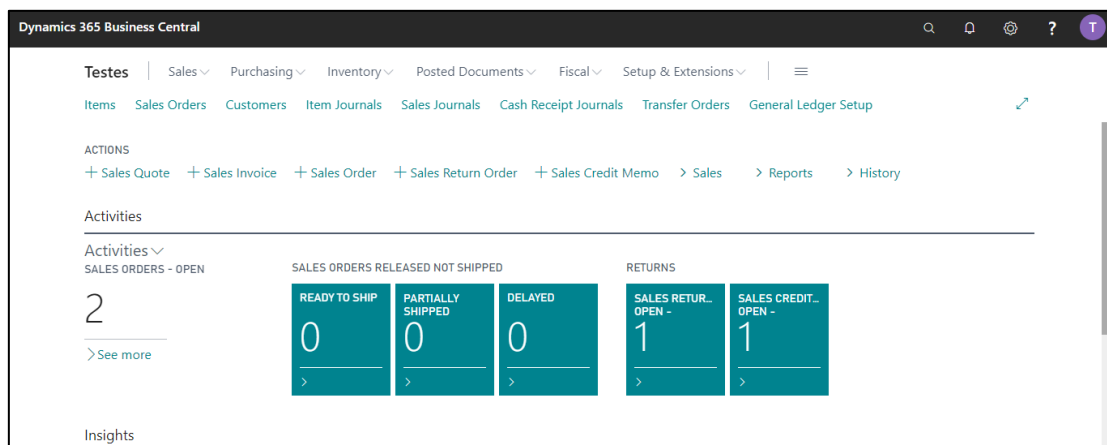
Dynamics 365 Business Central

?

T

Testes | Sales Purchasing Inventory Posted Documents Fiscal Setup & Extensions

Items Sales Orders Customers Item Journals Sales Journals Cash Receipt Journals Transfer Orders General Ledger Setup

ACTIONS

+ Sales Quote + Sales Invoice + Sales Order + Sales Return Order + Sales Credit Memo > Sales > Reports > History

Activities

Activities

SALES ORDERS - OPEN

2

> See more

SALES ORDERS RELEASED NOT SHIPPED

READY TO SHIP

0

>

PARTIALLY SHIPPED

0

>

DELAYED

0

>

RETURNS

SALES RETUR... OPEN -

1

>

SALES CREDIT... OPEN -

1

>

Insights